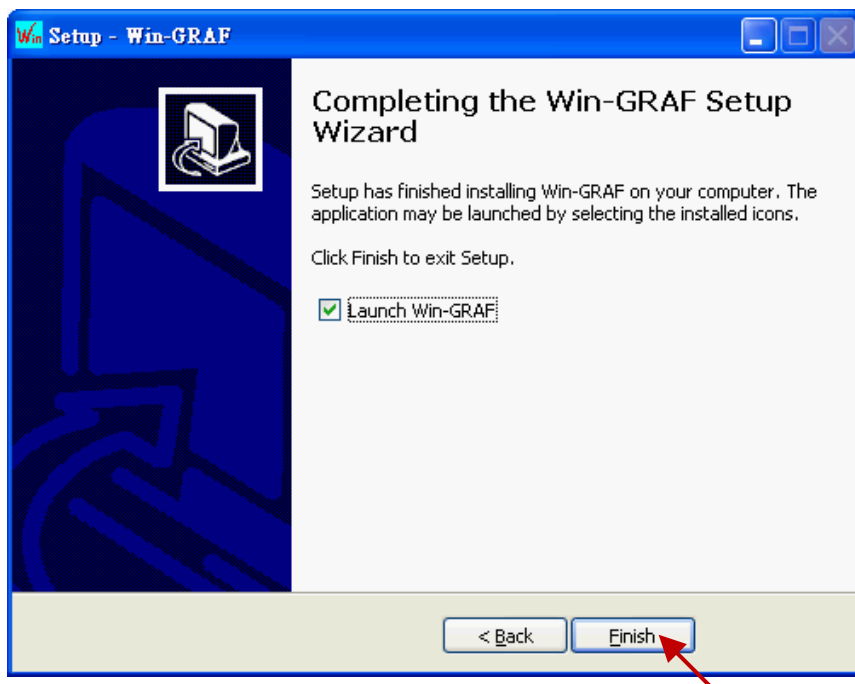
Win Setup - Win-GRAF

Completing the Win-GRAF Setup Wizard

Setup has finished installing Win-GRAF on your computer. The application may be launched by selecting the installed icons.

Click Finish to exit Setup.

Launch Win-GRAF

< Back

Finish